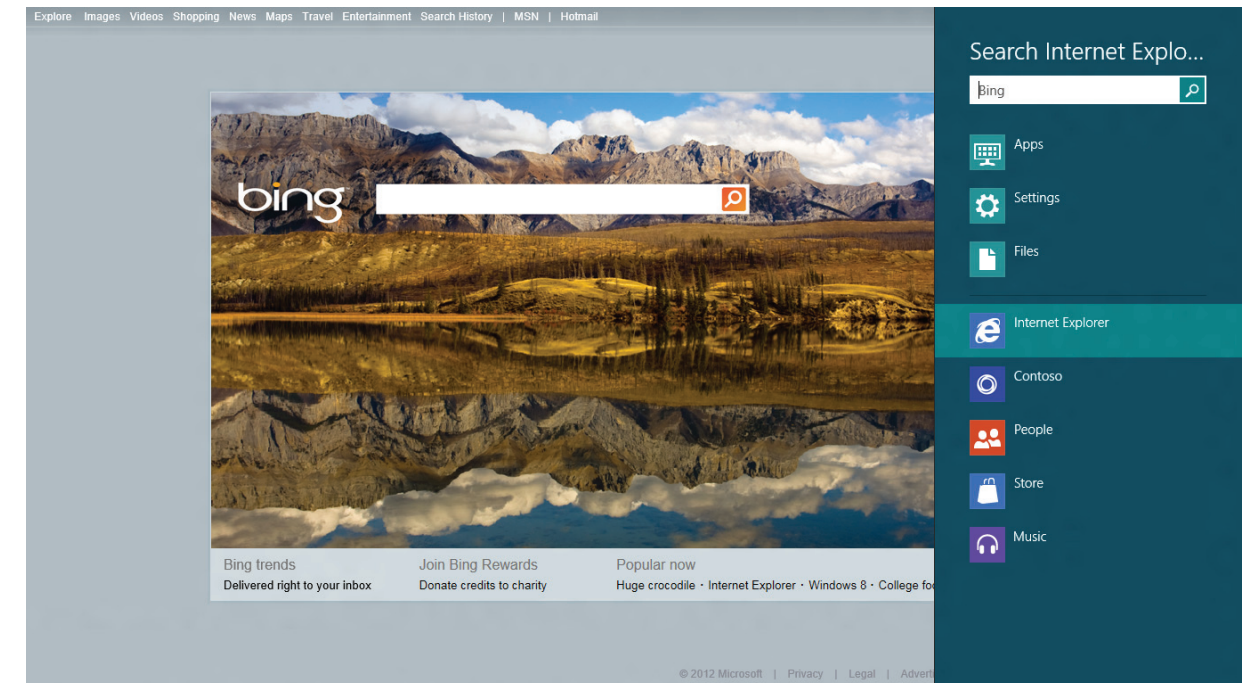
Explore Images Videos Shopping News Maps Travel Entertainment Search History | MSN | Hotmail

bing

Bing trends
Delivered right to your inbox

Join Bing Rewards
Donate credits to charity

Popular now
Huge crocodile · Internet Explorer · Windows 8 · College fo

© 2012 Microsoft | Privacy | Legal | Advert

Search Internet Explo...

Bing

Apps

Settings

Files

Internet Explorer

Contoso

People

Store

Music